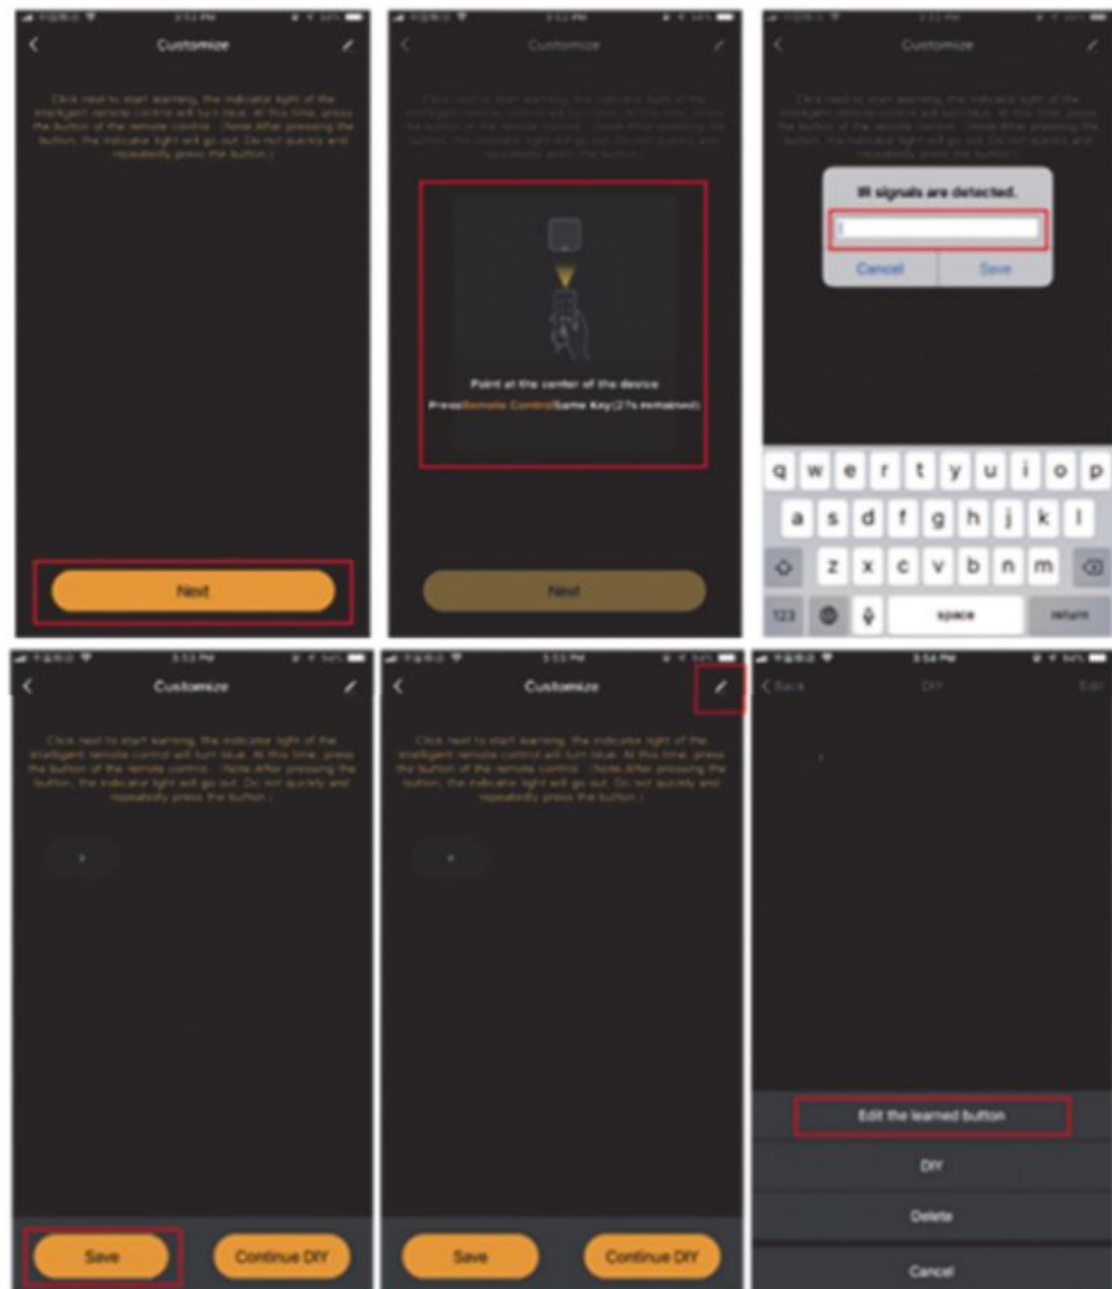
Customize

Click next to start learning, the indicator light of the intelligent remote control will turn blue. At this time, press the button of the remote control. (Note: After pressing the button, the indicator light will go out. Do not quickly and repeatedly press the button.)

Next

Customize

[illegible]

Point at the center of the device

Press Remote Control Same Key(27s remained)

Next

Customize

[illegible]

IR signals are detected.

Cancel Save

q w e r t y u i o p
a s d f g h j k l
z x c v b n m
123 space return

Customize

Click next to start learning, the indicator light of the intelligent remote control will turn blue. At this time, press the button of the remote control. (Note: After pressing the button, the indicator light will go out. Do not quickly and repeatedly press the button.)

Save Continue DIY

Customize

Click next to start learning, the indicator light of the intelligent remote control will turn blue. At this time, press the button of the remote control. (Note: After pressing the button, the indicator light will go out. Do not quickly and repeatedly press the button.)

Save Continue DIY

Back DIY Edit

Edit the learned button

DIY

Delete

Cancel